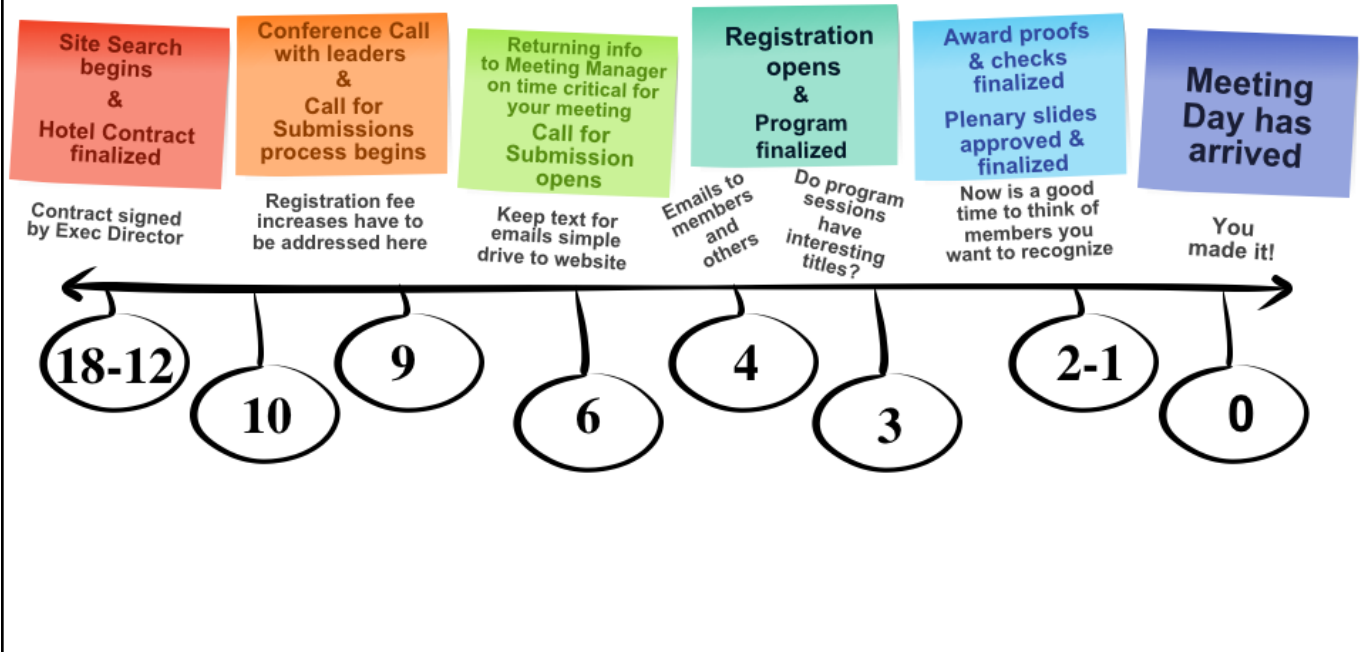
Site Search begins
&
Hotel Contract finalized

Contract signed by Exec Director

Conference Call with leaders
&
Call for Submissions process begins

Registration fee increases have to be addressed here

Returning info to Meeting Manager on time critical for your meeting
Call for Submission opens

Keep text for emails simple drive to website

Registration opens
&
Program finalized

Emails to members and others

Do program sessions have interesting titles?

Award proofs & checks finalized
Plenary slides approved & finalized

Now is a good time to think of members you want to recognize

Meeting Day has arrived

You made it!

18-12

10

9

6

4

3

2-1

0